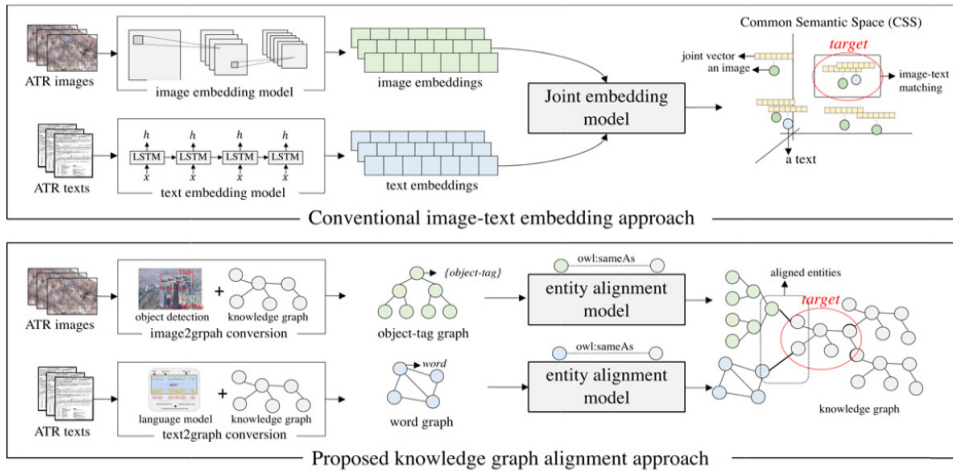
ATR images

image embedding model

image embeddings

Joint embedding model

Common Semantic Space (CSS)

target

joint vector an image

image-text matching

a text

ATR texts

h h h h

LSTM LSTM LSTM LSTM

x x x x

text embedding model

text embeddings

Conventional image-text embedding approach

ATR images

object detection

+

knowledge graph

image2grpah conversion

{object-tag}

object-tag graph

owl:sameAs

entity alignment model

aligned entities

target

ATR texts

language model

+

knowledge graph

text2graph conversion

word

word graph

owl:sameAs

entity alignment model

knowledge graph

Proposed knowledge graph alignment approach